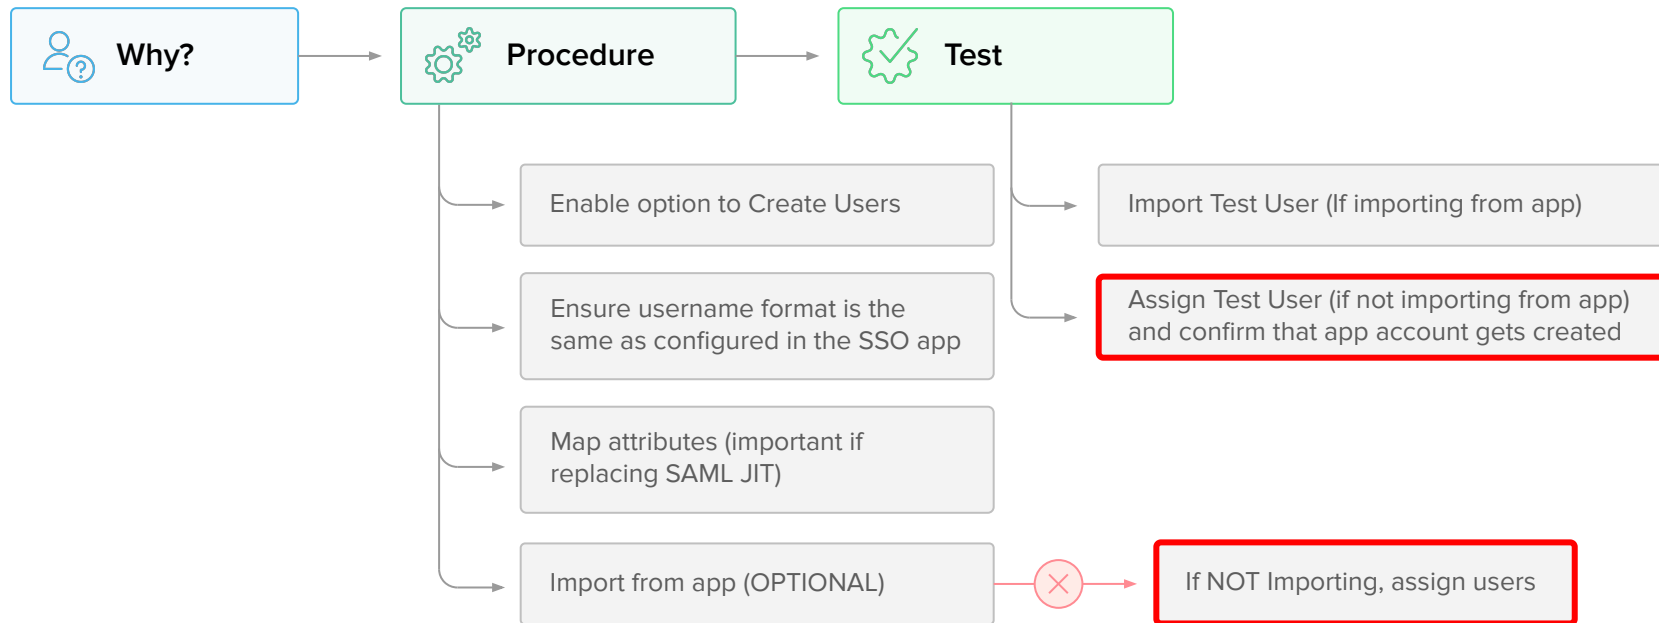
Why?

Procedure

Test

Enable option to Create Users

Ensure username format is the same as configured in the SSO app

Map attributes (important if replacing SAML JIT)

Import from app (OPTIONAL)

If NOT Importing, assign users

Import Test User (If importing from app)

Assign Test User (if not importing from app) and confirm that app account gets created